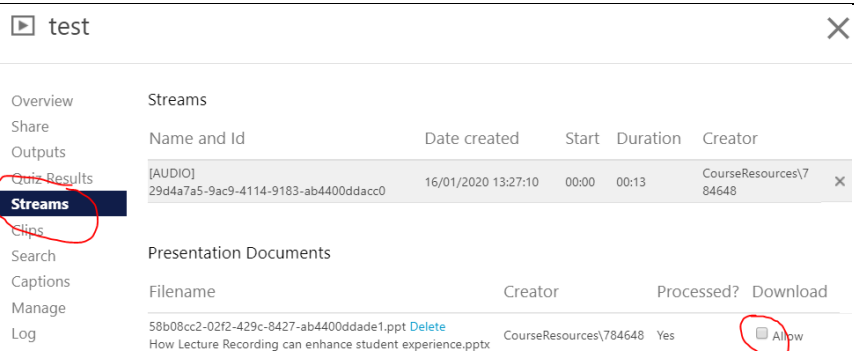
test

Overview
Share
Outputs
Quiz Results
Streams
Clips
Search
Captions
Manage
Log

Streams

| Name and Id | Date created | Start | Duration | Creator |
|---|---|---|---|---|
| [AUDIO] 29d4a7a5-9ac9-4114-9183-ab4400ddacc0 | 16/01/2020 13:27:10 | 00:00 | 00:13 | CourseResources\784648 |

Presentation Documents

| Filename | Creator | Processed? | Download |
|---|---|---|---|
| 58b08cc2-02f2-429c-8427-ab4400ddade1.ppt Delete How Lecture Recording can enhance student experience.pptx | CourseResources\784648 | Yes | Allow |